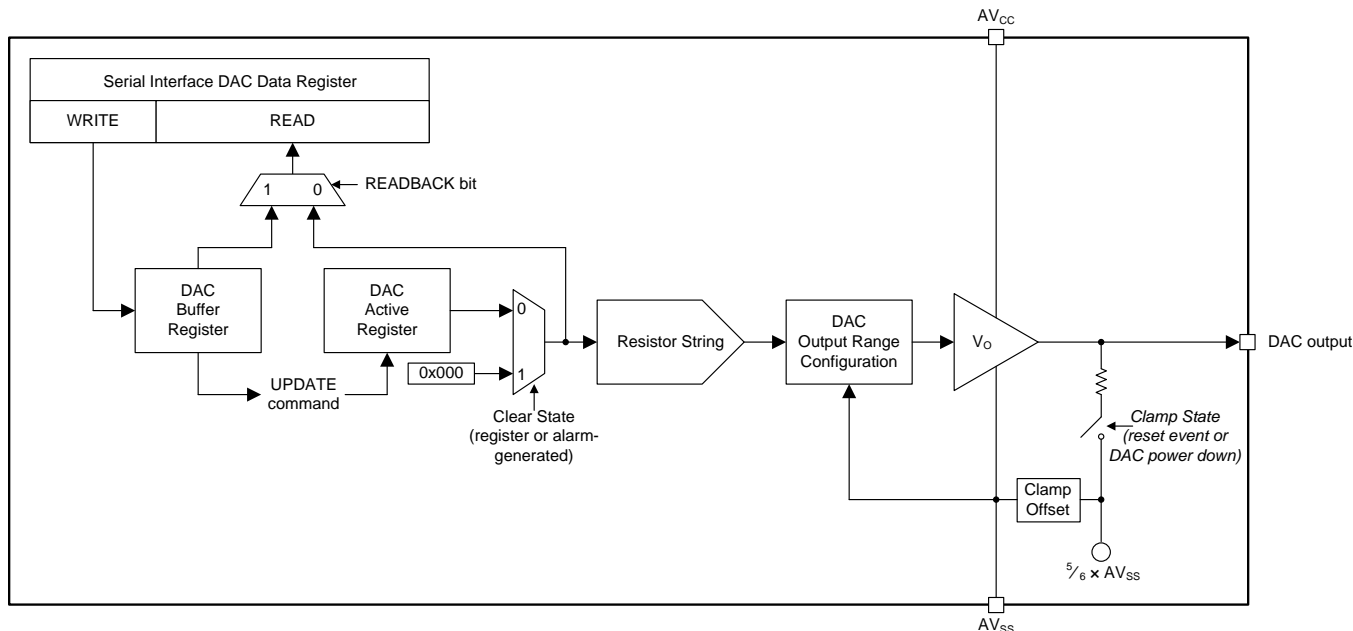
$AV_{CC}$

Serial Interface DAC Data Register

WRITE

READ

1 0

READBACK bit

DAC Buffer Register

DAC Active Register

0

1

0x000

UPDATE command

Clear State (register or alarm-generated)

Resistor String

DAC Output Range Configuration

$V_O$

DAC output

Clamp State (reset event or DAC power down)

Clamp Offset

$\frac{5}{6} \times AV_{SS}$

$AV_{SS}$